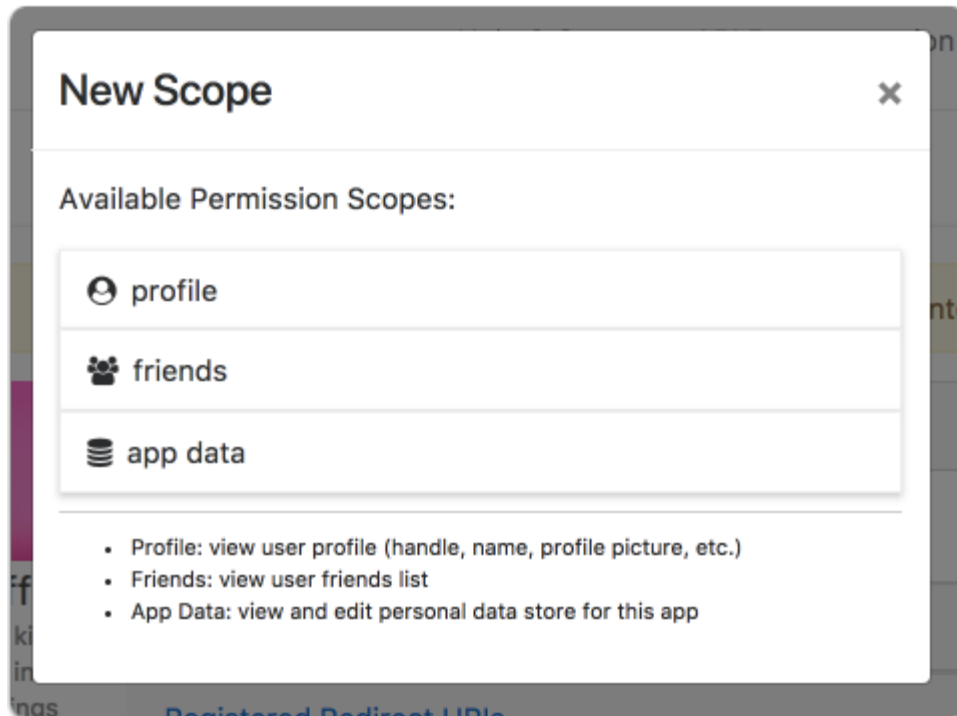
New Scope

×

Available Permission Scopes:

profile

friends

app data

- Profile: view user profile (handle, name, profile picture, etc.)
- Friends: view user friends list
- App Data: view and edit personal data store for this app